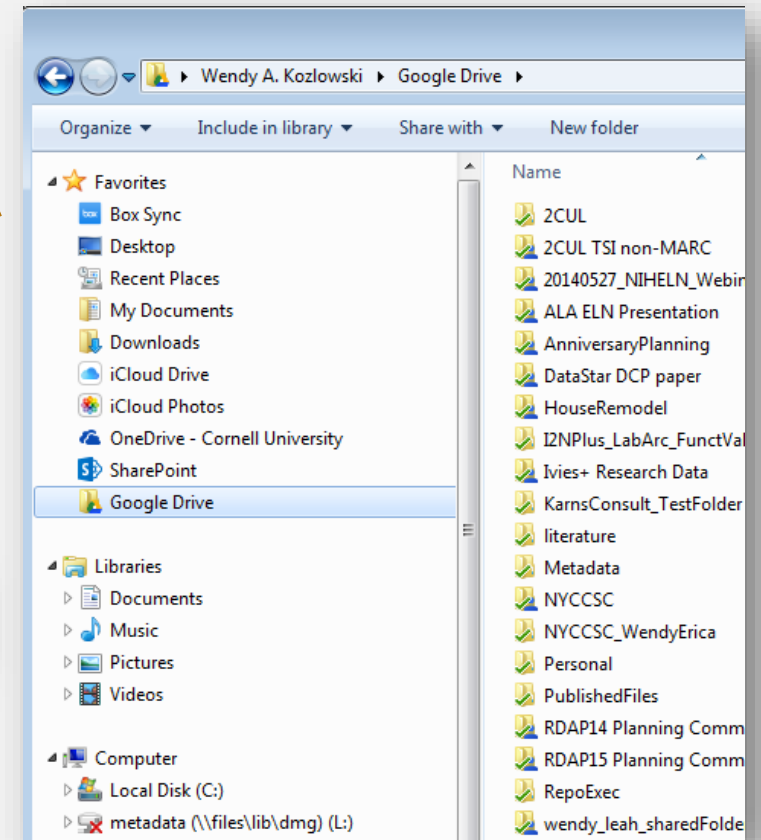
Wendy A. Kozlowski ▸ Google Drive ▸

Organize ▾ Include in library ▾ Share with ▾ New folder

Favorites
box Box Sync
Desktop
Recent Places
My Documents
Downloads
iCloud Drive
iCloud Photos
OneDrive - Cornell University
SharePoint
Google Drive

Libraries
Documents
Music
Pictures
Videos

Computer
Local Disk (C:)
metadata (\\files\lib\dmg) (L:)

Name
2CUL
2CUL TSI non-MARC
20140527_NIHELN_Webin
ALA ELN Presentation
AnniversaryPlanning
DataStar DCP paper
HouseRemodel
I2NPlus_LabArc_FunctVal
Ivies+ Research Data
KarnsConsult_TestFolder
literature
Metadata
NYCCSC
NYCCSC_WendyErica
Personal
PublishedFiles
RDAP14 Planning Comm
RDAP15 Planning Comm
RepoExec
wendy_leah_sharedFolde